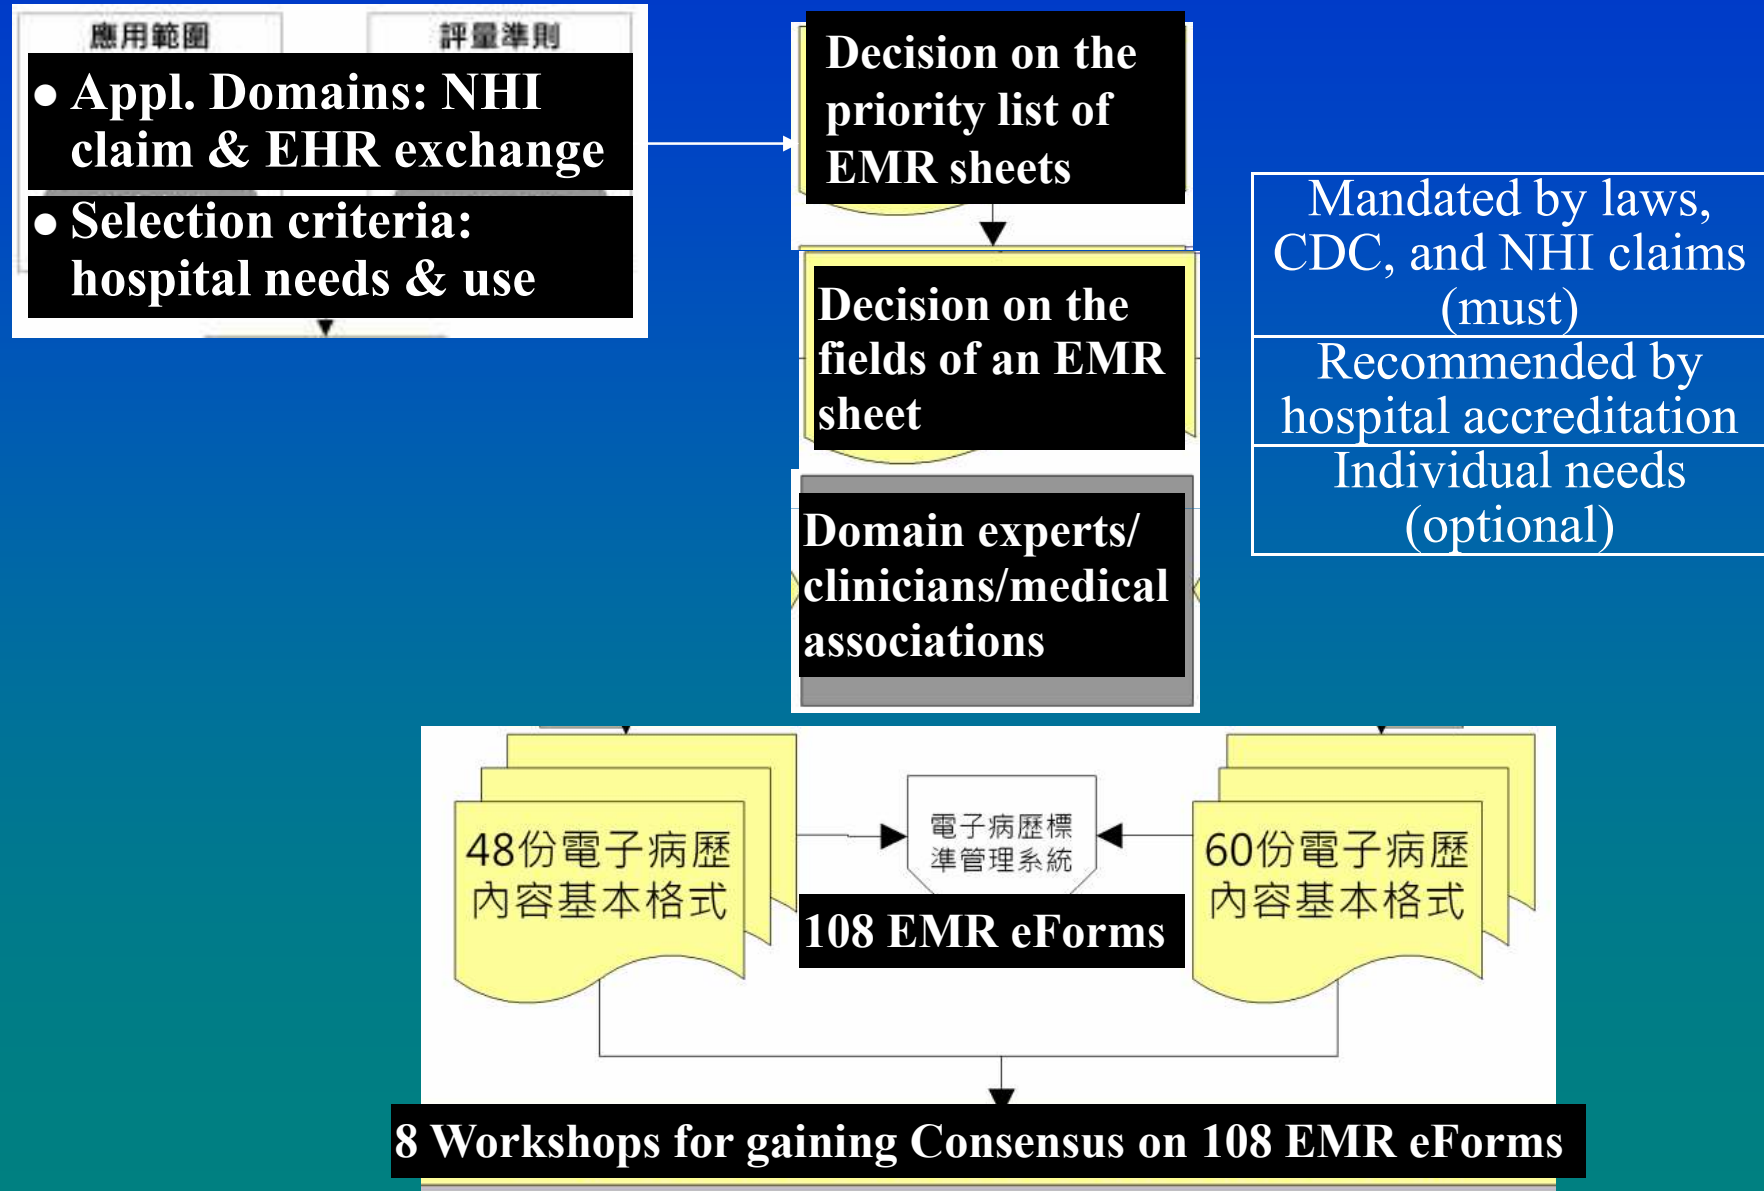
應用範圍

評量準則

● Appl. Domains: NHI claim & EHR exchange

● Selection criteria: hospital needs & use

Decision on the priority list of EMR sheets

Decision on the fields of an EMR sheet

Domain experts/ clinicians/medical associations

Mandated by laws, CDC, and NHI claims (must)

Recommended by hospital accreditation

Individual needs (optional)

48份電子病歷內容基本格式

電子病歷標準管理系統

60份電子病歷內容基本格式

108 EMR eForms

8 Workshops for gaining Consensus on 108 EMR eForms